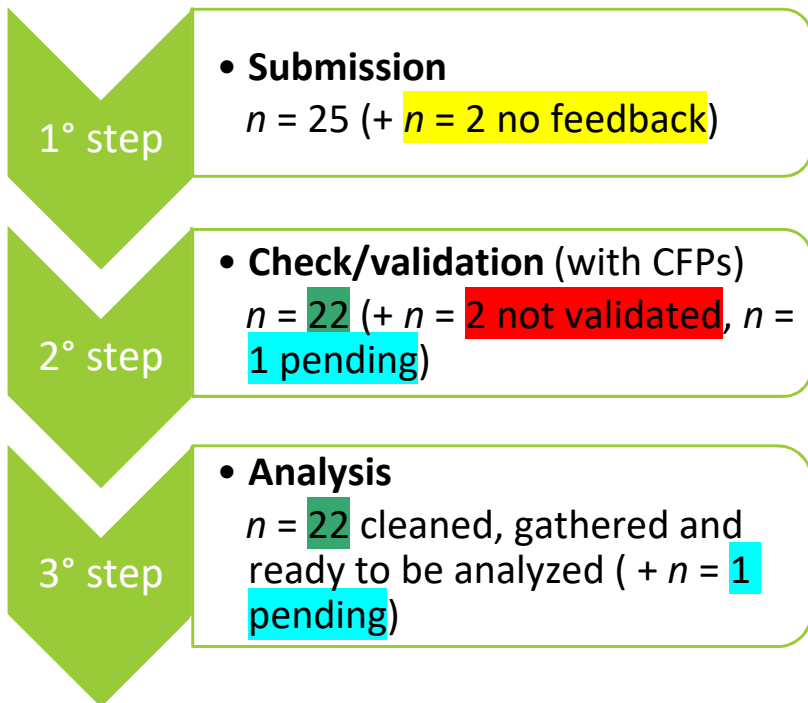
1° step

• **Submission**
$n$ = 25 (+ $n$ = 2 no feedback)

2° step

• **Check/validation** (with CFPs)
$n$ = 22 (+ $n$ = 2 not validated, $n$ = 1 pending)

3° step

• **Analysis**
$n$ = 22 cleaned, gathered and ready to be analyzed ( + $n$ = 1 pending)